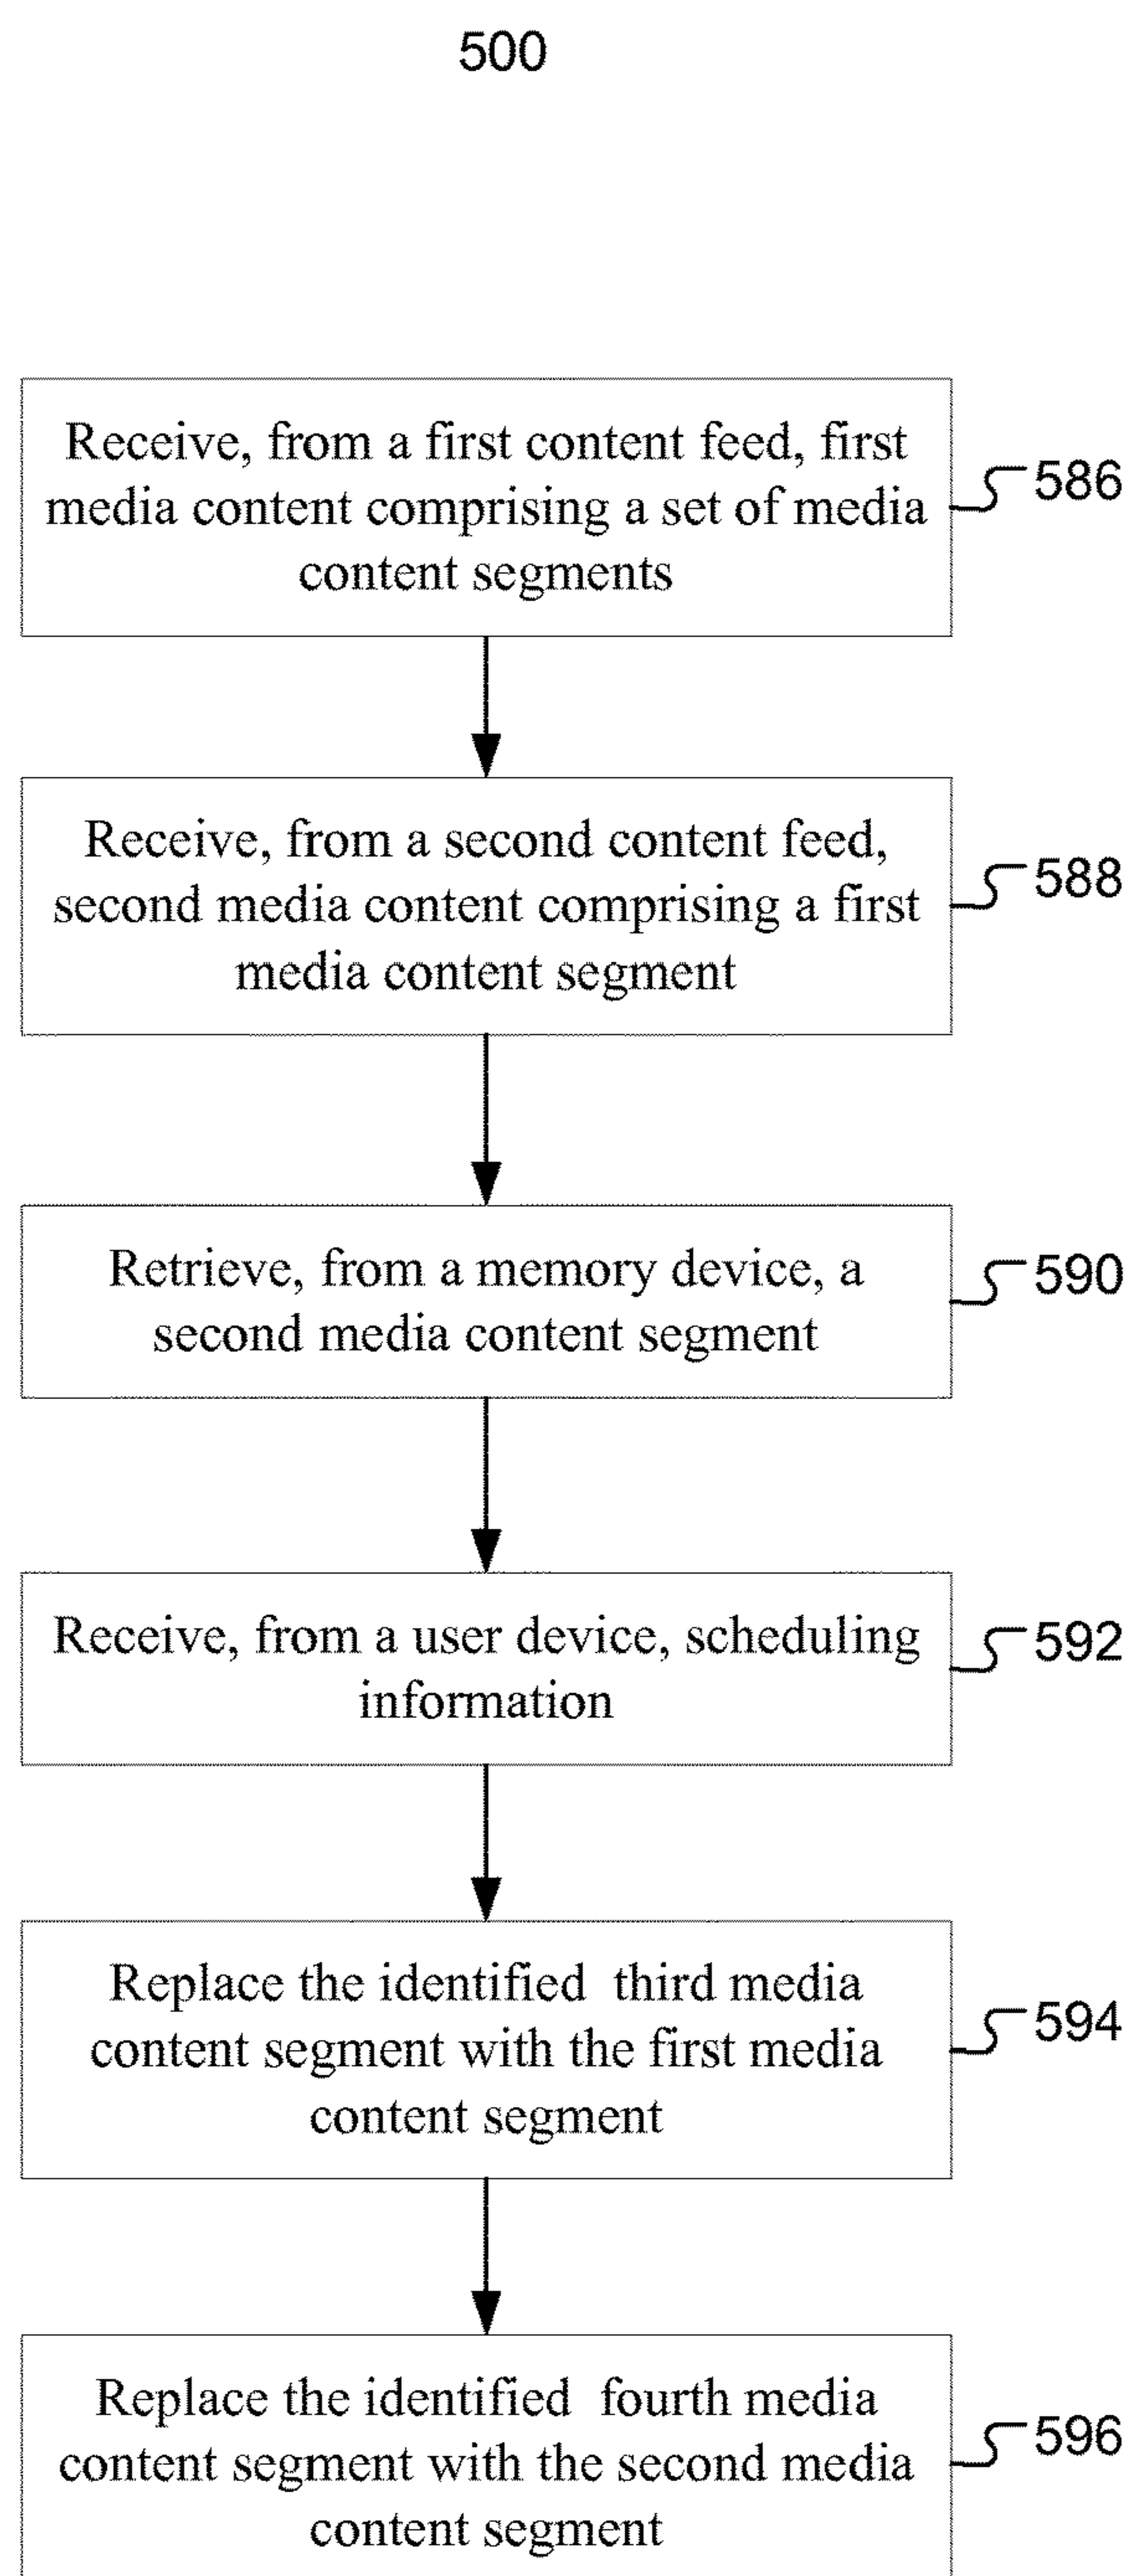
500

Receive, from a first content feed, first media content comprising a set of media content segments

586

Receive, from a second content feed, second media content comprising a first media content segment

588

Retrieve, from a memory device, a second media content segment

590

Receive, from a user device, scheduling information

592

Replace the identified third media content segment with the first media content segment

594

Replace the identified fourth media content segment with the second media content segment

596